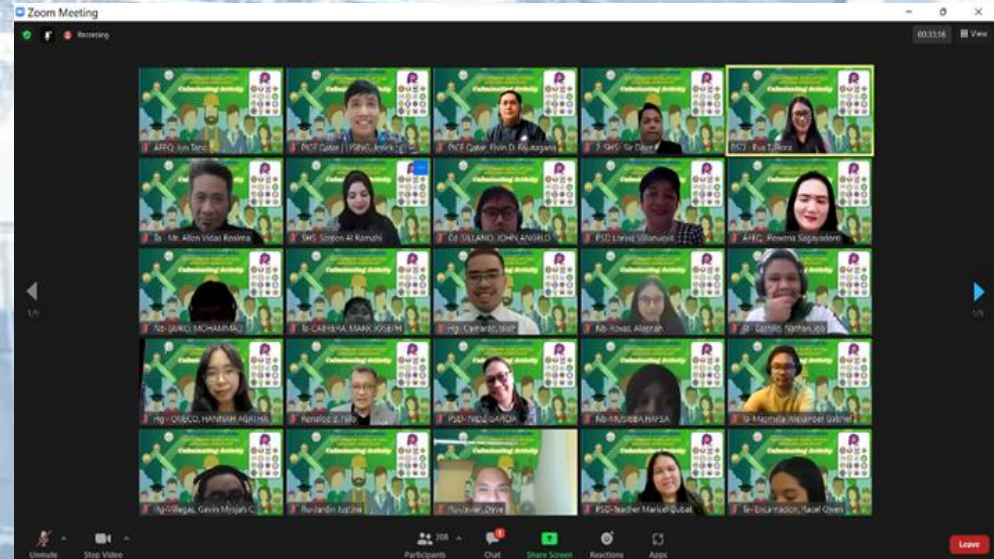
Zoom Meeting

Recording

00:33:16

View

AFEQ Ivy Tano

PICF Qatar | USING, Jenick

PICF Qatar Elvin D. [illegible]

7-SHS Sir Oliver

PSD - Eva T. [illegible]

Ta - Mr. Allen Vidas Rosima

SHS Sereen Al Romahi

Cd. SILLANO, JOHN ANGELO

PSD Lorind Villanueva

AFEQ Rowena Sagayadoro

Nb-GUIRO, MOHAMMAD

Ib-CABRERA, MARK JOSEPH

Hg-Camarao, Mel

Nb-Roxas, Alaenah

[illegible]-Castillo, Nathan Job

Hg-OBECO, HANNAH ANATHA

Ronald D. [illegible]

PSD - NIDZ GARCIA

Nb-MUSIBBA HAFSA

Ta-Macmille Alexander Gabriel

Hg-Villegas, Gavin Mysiah C.

Ru-Jardin Justine

Ru-Javier, Dave

PSD-Teacher Maricel Qubat

Te-Encarnacion, Racel Qwen

1/9

1/9

Unmute

Stop Video

208

Participants

Chat

Share Screen

Reactions

Apps

Leave